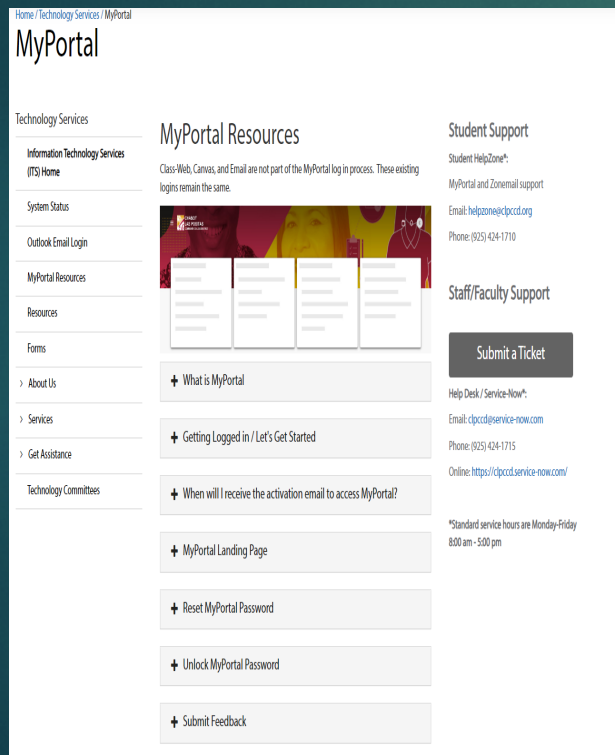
Home / Technology Services / MyPortal

MyPortal

Technology Services

Information Technology Services (ITS) Home

System Status

Outlook Email Login

MyPortal Resources

Resources

Forms

› About Us

› Services

› Get Assistance

Technology Committees

MyPortal Resources

Class-Web, Canvas, and Email are not part of the MyPortal log in process. These existing logins remain the same.

+ What is MyPortal

+ Getting Logged in / Let's Get Started

+ When will I receive the activation email to access MyPortal?

+ MyPortal Landing Page

+ Reset MyPortal Password

+ Unlock MyPortal Password

+ Submit Feedback

Student Support

Student HelpZone*:

MyPortal and Zonemail support

Email: helpzone@clpccd.org

Phone: (925) 424-1710

Staff/Faculty Support

Submit a Ticket

Help Desk / Service-Now*:

Email: clpccd@service-now.com

Phone: (925) 424-1715

Online: https://clpccd.service-now.com/

*Standard service hours are Monday-Friday 8:00 am - 5:00 pm